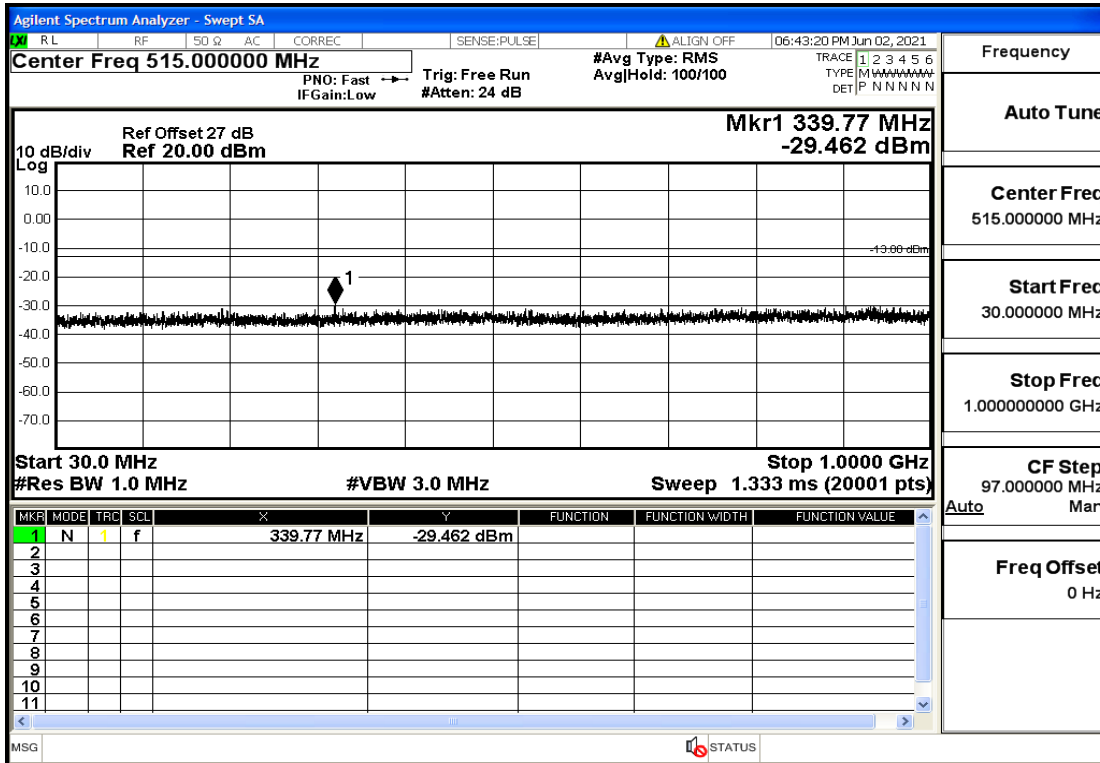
Agilent Spectrum Analyzer - Swept SA

LXI RL RF 50 Ω AC CORREC SENSE:PULSE ALIGN OFF 06:43:20 PM Jun 02, 2021

Center Freq 515.000000 MHz

PNO: Fast IFGain:Low

Trig: Free Run #Atten: 24 dB

#Avg Type: RMS Avg|Hold: 100/100

TRACE 1 2 3 4 5 6 TYPE M WWWWW DET P N N N N N

Frequency

Ref Offset 27 dB

10 dB/div Ref 20.00 dBm

Log

Mkr1 339.77 MHz -29.462 dBm

10.0
0.00
-10.0
-20.0
-30.0
-40.0
-50.0
-60.0
-70.0

-13.00 dBm

1

Start 30.0 MHz

#Res BW 1.0 MHz

#VBW 3.0 MHz

Stop 1.0000 GHz

Sweep 1.333 ms (20001 pts)

| MKR | MODE | TRC | SCL | X | Y | FUNCTION | FUNCTION WIDTH | FUNCTION VALUE |
|---|---|---|---|---|---|---|---|---|
| 1 | N | 1 | f | 339.77 MHz | -29.462 dBm | | | |
| 2 | | | | | | | | |
| 3 | | | | | | | | |
| 4 | | | | | | | | |
| 5 | | | | | | | | |
| 6 | | | | | | | | |
| 7 | | | | | | | | |
| 8 | | | | | | | | |
| 9 | | | | | | | | |
| 10 | | | | | | | | |
| 11 | | | | | | | | |

Auto Tune

Center Freq
515.000000 MHz

Start Freq
30.000000 MHz

Stop Freq
1.000000000 GHz

CF Step
97.000000 MHz
Auto Man

Freq Offset
0 Hz

MSG

STATUS